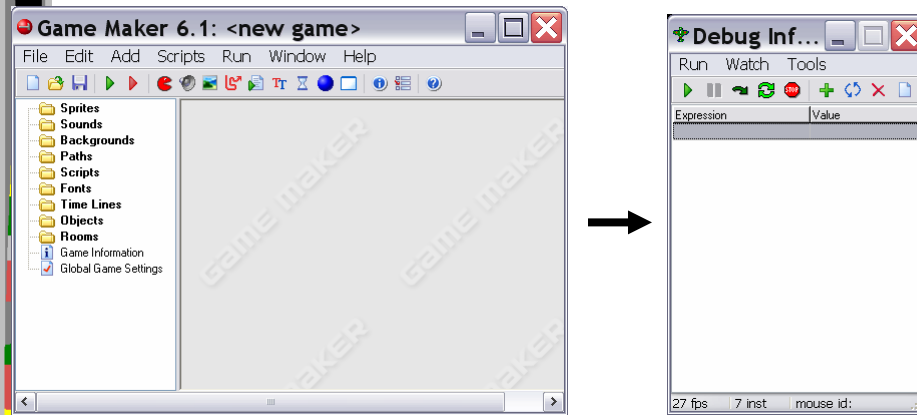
Game Maker 6.1: <new game>

File Edit Add Scripts Run Window Help

Sprites
Sounds
Backgrounds
Paths
Scripts
Fonts
Time Lines
Objects
Rooms
Game Information
Global Game Settings

GAME MAKER GAME MAKER GAME MAKER GAME MAKER

Debug Inf...

Run Watch Tools

| Expression | Value |
|---|---|
| | |

27 fps 7 inst mouse id: